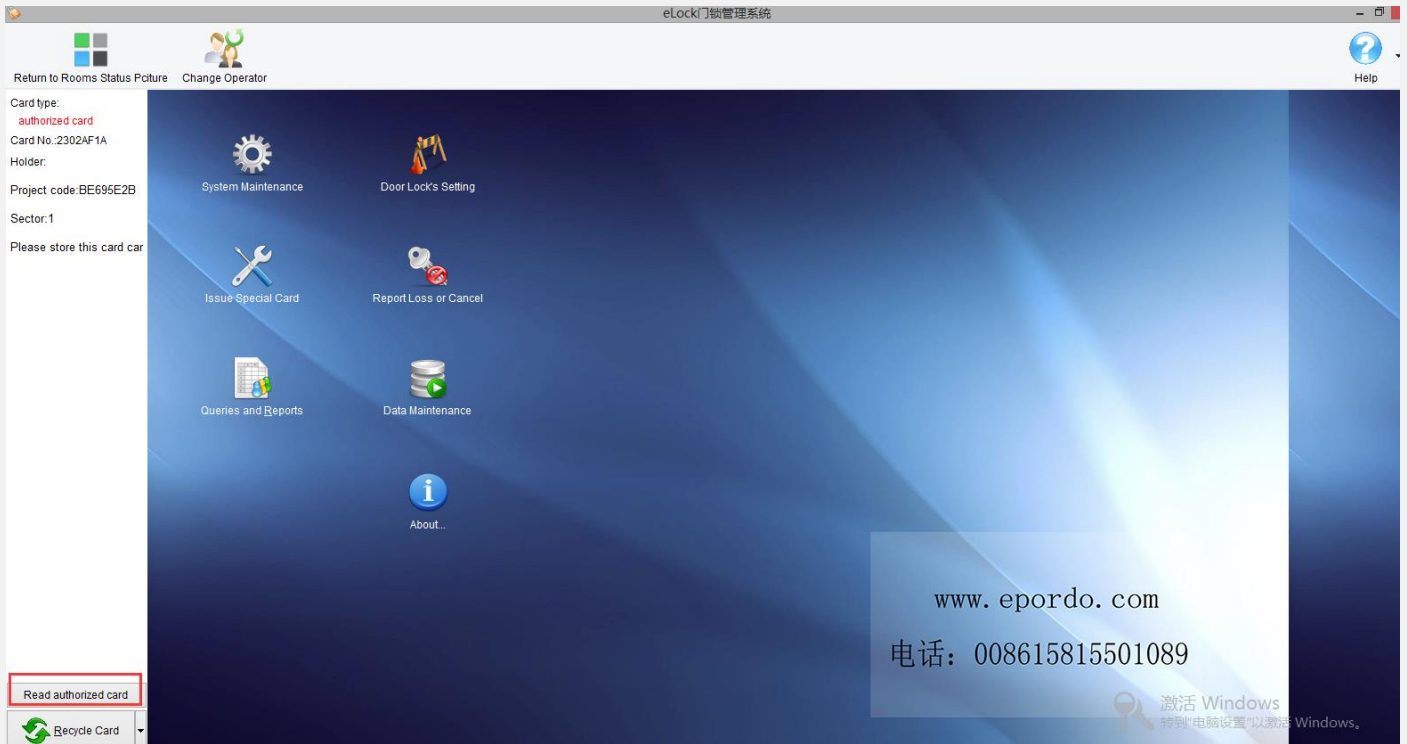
eLock门锁管理系统

Return to Rooms Status Poiture

Change Operator

Help

Card type:
authorized card
Card No.:2302AF1A
Holder:
Project code:BE695E2B
Sector:1
Please store this card car

System Maintenance

Door Lock's Setting

Issue Special Card

Report Loss or Cancel

Queries and Reports

Data Maintenance

About...

www.epordo.com

电话：008615815501089

激活 Windows
转到"电脑设置"以激活 Windows。

Read authorized card

Recycle Card